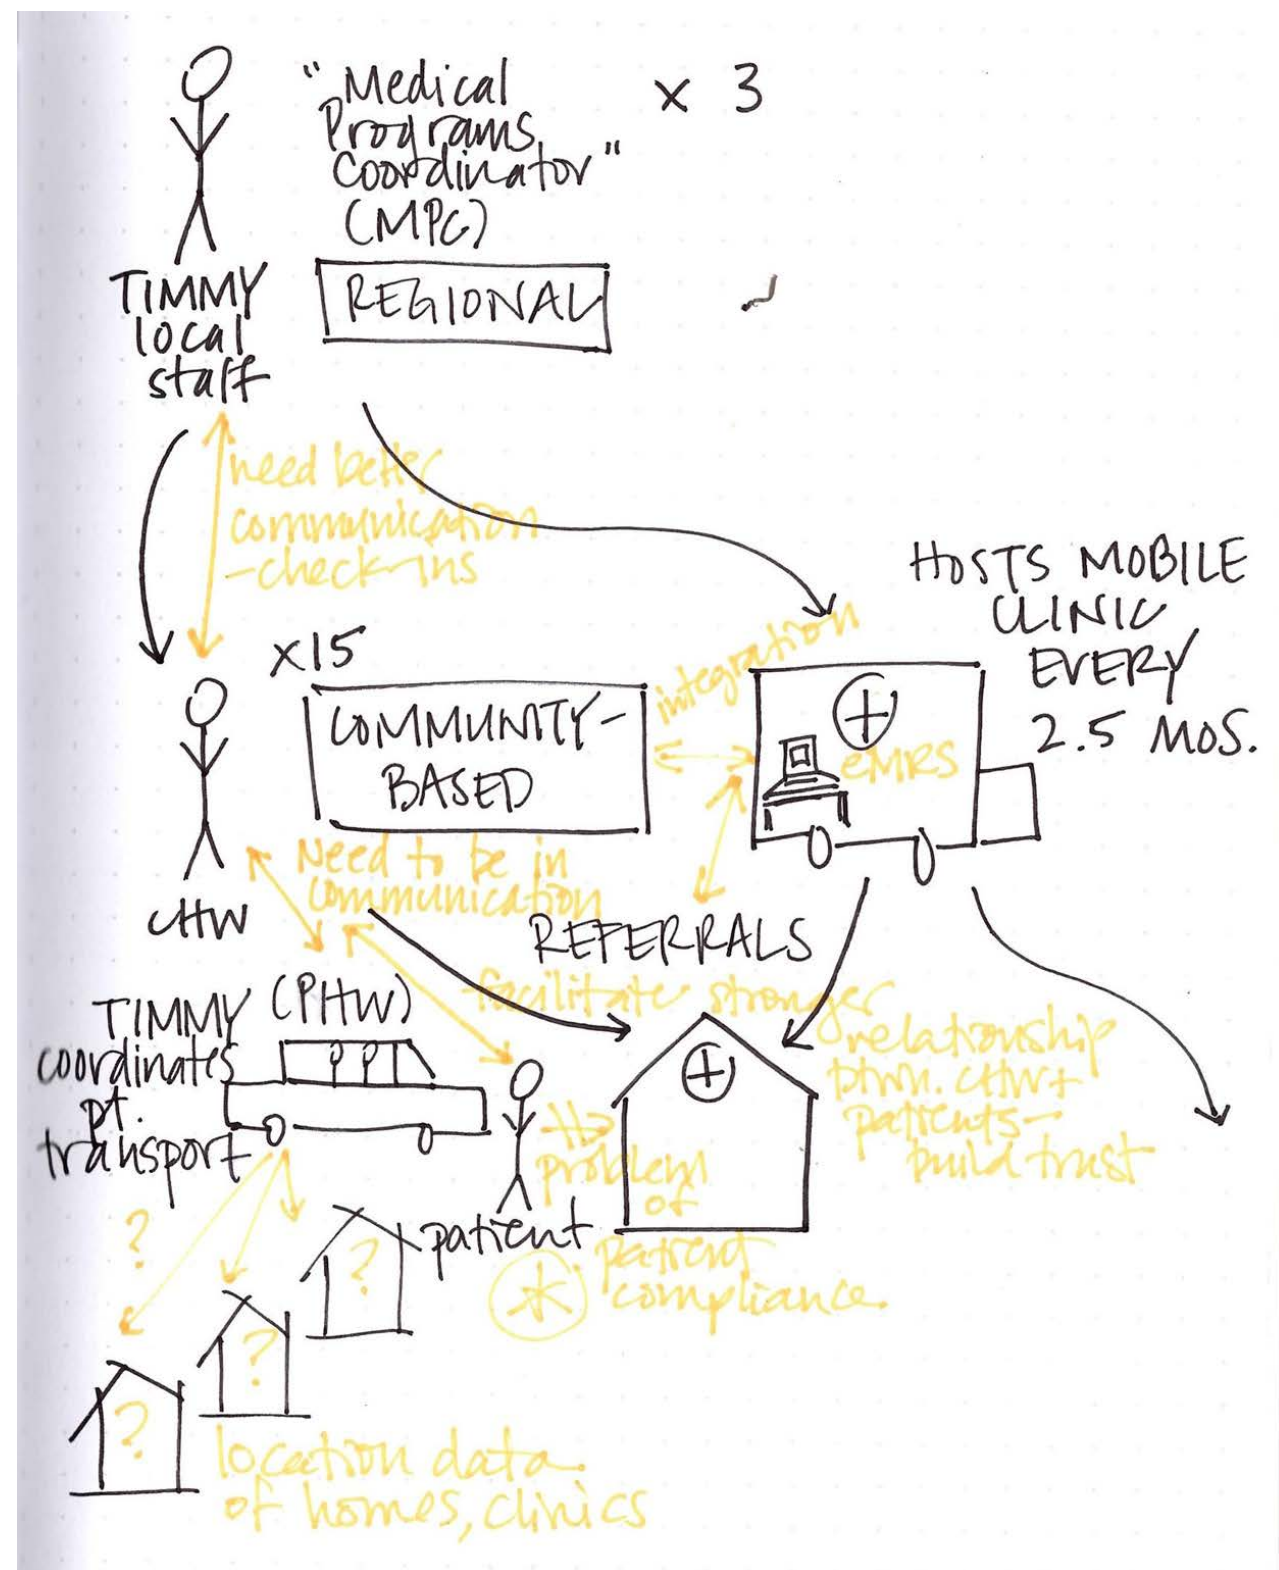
"Medical Programs Coordinator" (MPC) × 3

TIMMY local staff

REGIONAL

need better communication -check-ins

HOSTS MOBILE CLINIC EVERY 2.5 MOS.

x15

COMMUNITY-BASED

integration

eMRs

CHW

Need to be in communication

REFERRALS

facilitate stronger relationship btwn. CHW + patients - build trust

TIMMY (PHW) coordinates pt. transport

patient

problem of patient compliance

?

?

?

?

location data of homes, clinics